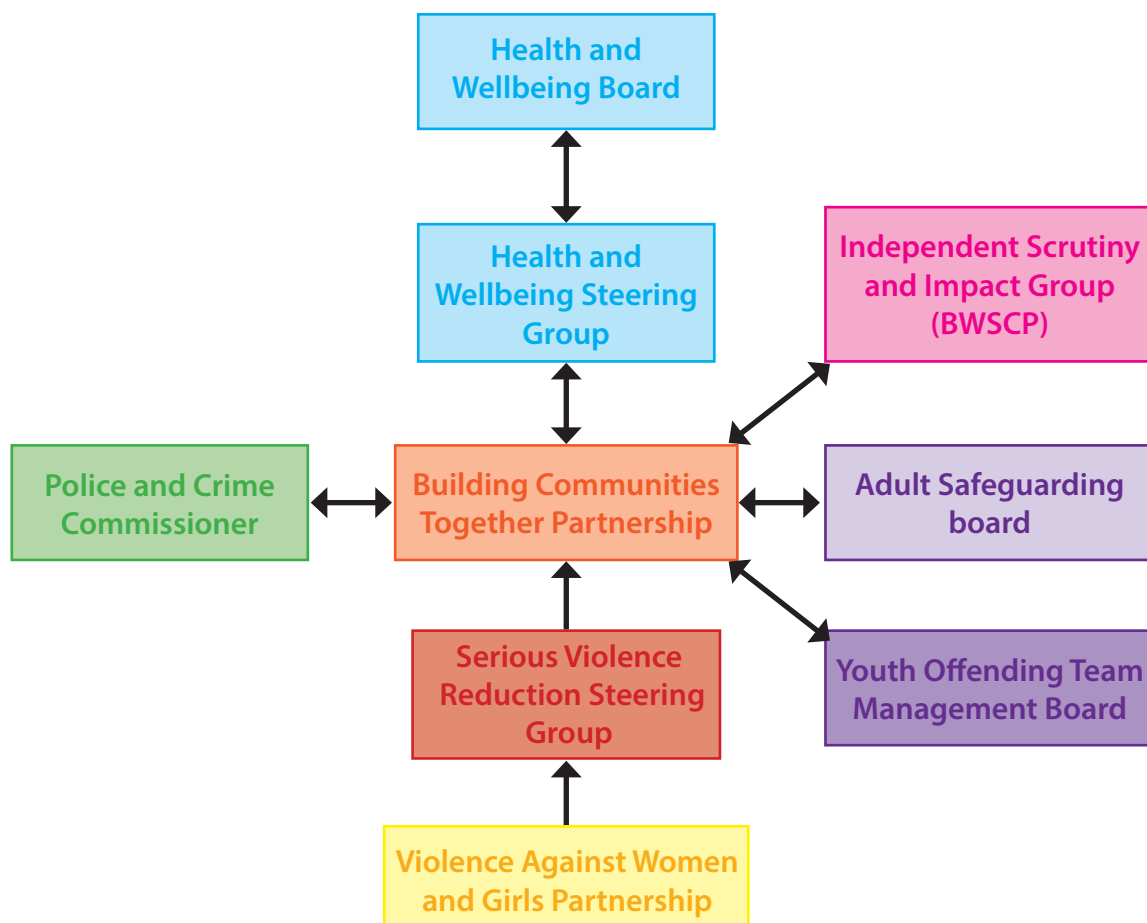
Health and Wellbeing Board

Health and Wellbeing Steering Group

Independent Scrutiny and Impact Group (BWSCP)

Police and Crime Commissioner

Building Communities Together Partnership

Adult Safeguarding board

Youth Offending Team Management Board

Serious Violence Reduction Steering Group

Violence Against Women and Girls Partnership